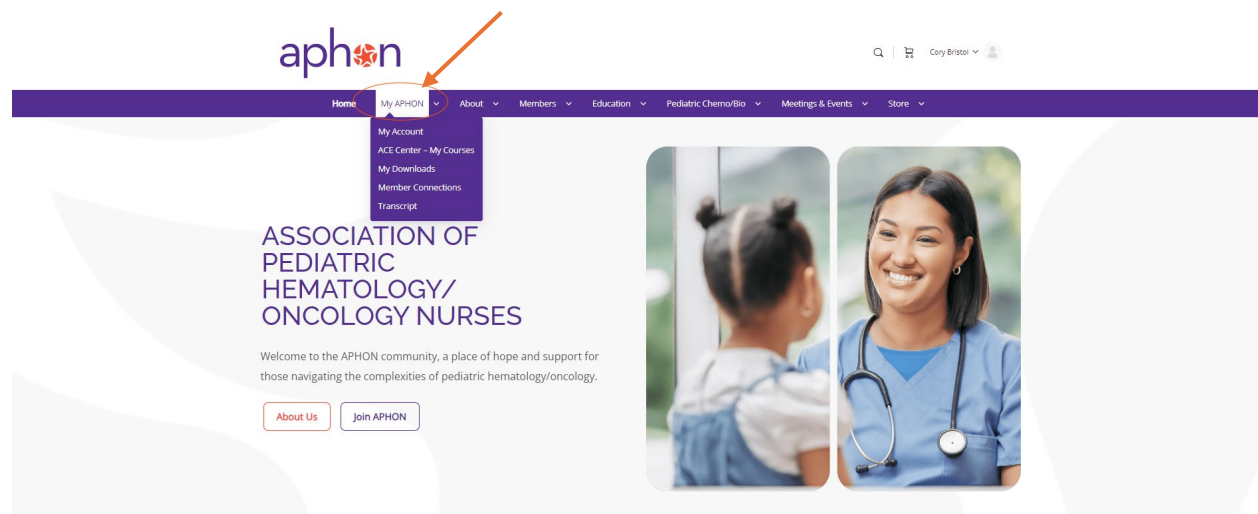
aphon

Cory Bristol

Home My APHON About Members Education Pediatric Chemo/Bio Meetings & Events Store

My Account
ACE Center – My Courses
My Downloads
Member Connections
Transcript

ASSOCIATION OF PEDIATRIC HEMATOLOGY/ ONCOLOGY NURSES

Welcome to the APHON community, a place of hope and support for those navigating the complexities of pediatric hematology/oncology.

About Us Join APHON